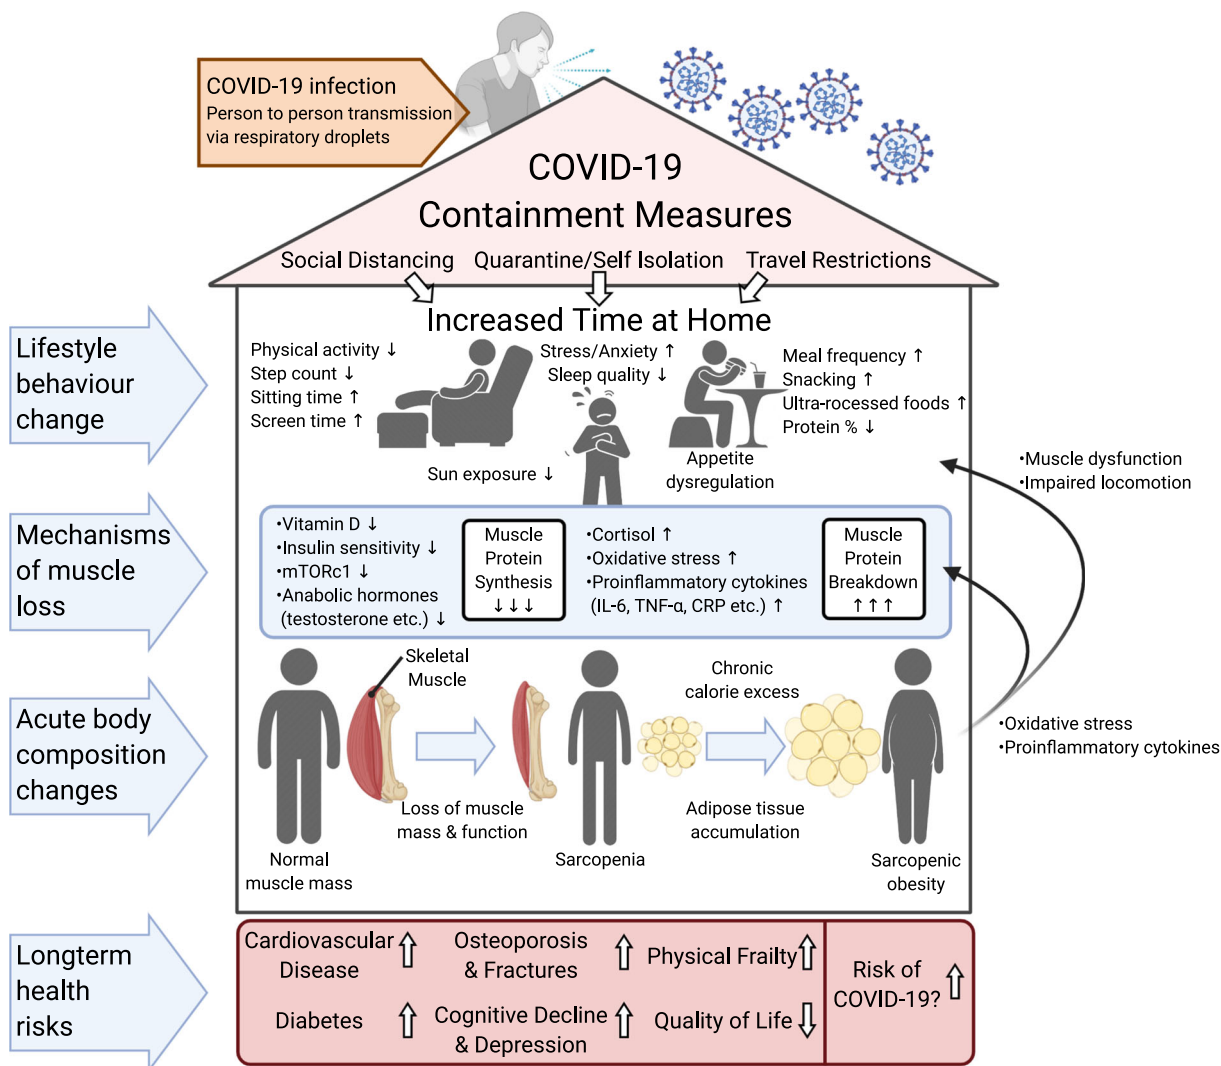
COVID-19 infection
Person to person transmission via respiratory droplets

COVID-19
Containment Measures

Social Distancing Quarantine/Self Isolation Travel Restrictions

Increased Time at Home

Lifestyle behaviour change

Physical activity ↓
Step count ↓
Sitting time ↑
Screen time ↑

Stress/Anxiety ↑
Sleep quality ↓

Sun exposure ↓

Meal frequency ↑
Snacking ↑
Ultra-rocessed foods ↑
Protein % ↓

Appetite dysregulation

•Muscle dysfunction
•Impaired locomotion

Mechanisms of muscle loss

•Vitamin D ↓
•Insulin sensitivity ↓
•mTORc1 ↓
•Anabolic hormones (testosterone etc.) ↓

Muscle Protein Synthesis ↓↓↓

•Cortisol ↑
•Oxidative stress ↑
•Proinflammatory cytokines (IL-6, TNF-α, CRP etc.) ↑

Muscle Protein Breakdown ↑↑↑

Acute body composition changes

Skeletal Muscle

Normal muscle mass

Loss of muscle mass & function

Sarcopenia

Chronic calorie excess

Adipose tissue accumulation

Sarcopenic obesity

•Oxidative stress
•Proinflammatory cytokines

Longterm health risks

Cardiovascular Disease ⇧
Osteoporosis & Fractures ⇧
Physical Frailty ⇧
Diabetes ⇧
Cognitive Decline & Depression ⇧
Quality of Life ⇩

Risk of COVID-19? ⇧